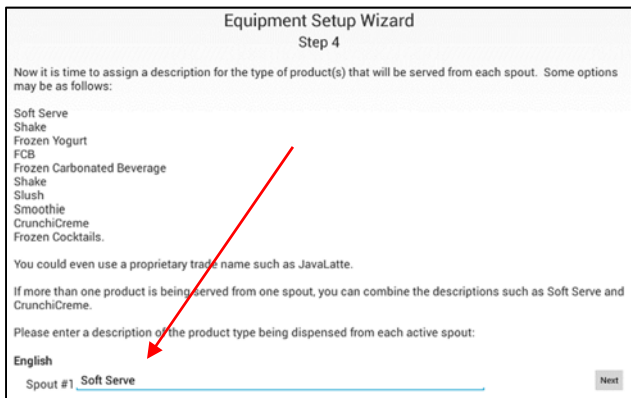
Equipment Setup Wizard
Step 4

Now it is time to assign a description for the type of product(s) that will be served from each spout. Some options may be as follows:

Soft Serve
Shake
Frozen Yogurt
FCB
Frozen Carbonated Beverage
Shake
Slush
Smoothie
CrunchiCreme
Frozen Cocktails.

You could even use a proprietary trade name such as JavaLatte.

If more than one product is being served from one spout, you can combine the descriptions such as Soft Serve and CrunchiCreme.

Please enter a description of the product type being dispensed from each active spout:

English
Spout #1 Soft Serve

Next